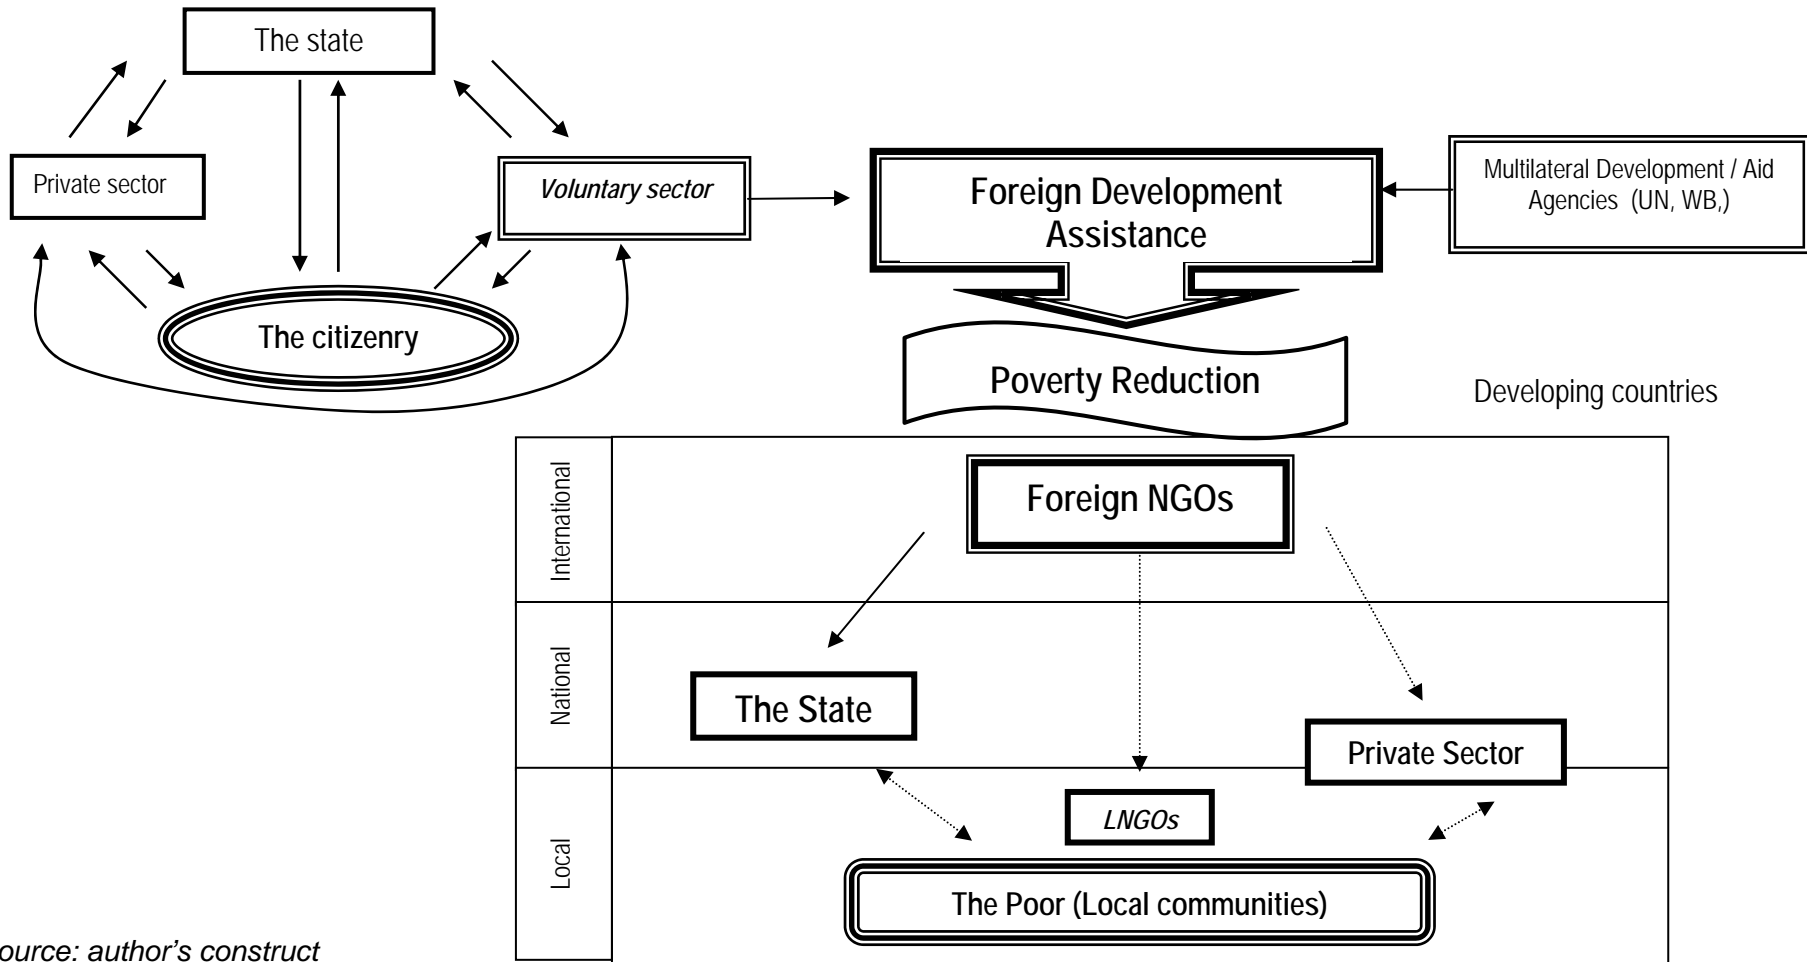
The state

Private sector

Voluntary sector

The citizenry

Foreign Development Assistance

Multilateral Development / Aid Agencies (UN, WB,)

Poverty Reduction

Developing countries

International

Foreign NGOs

National

The State

Private Sector

Local

LNGOs

The Poor (Local communities)

ource: author's construct